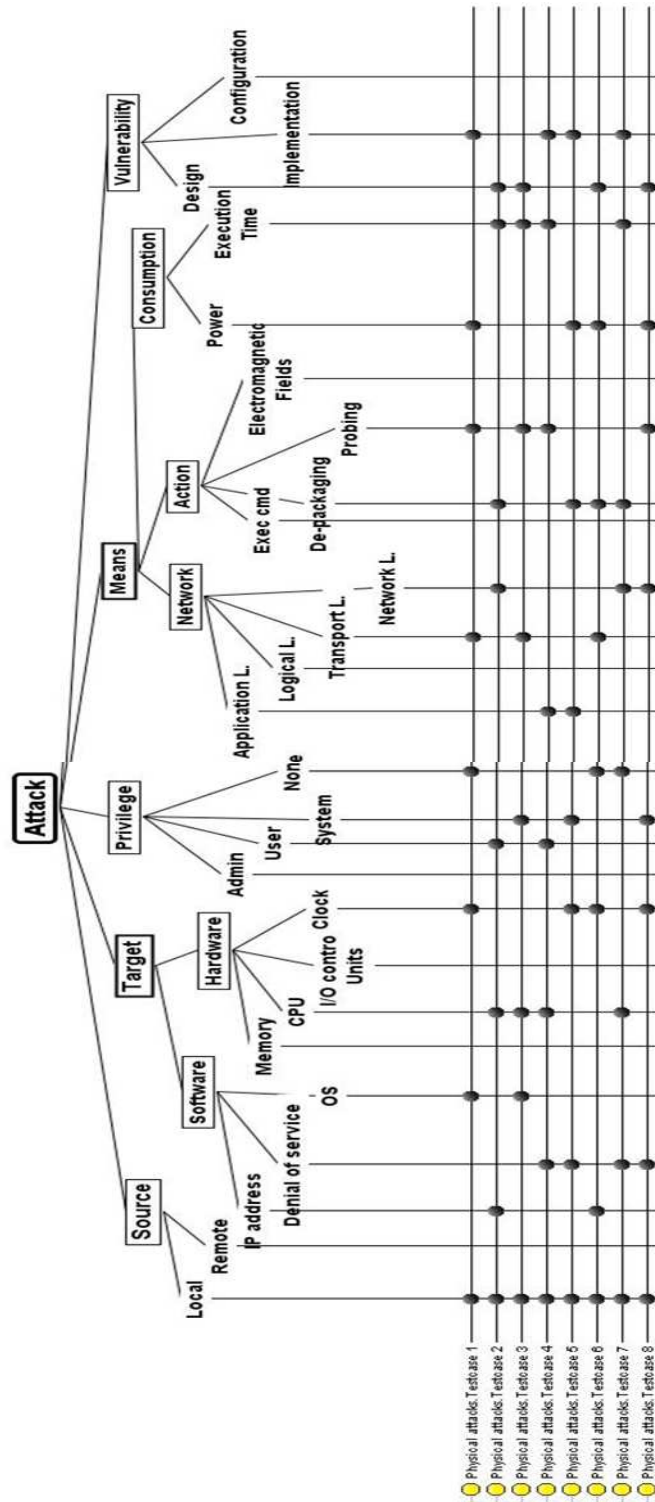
Attack

Source
Local
Remote

Target
Software
IP address
Denial of service
OS
Hardware
Memory
CPU
I/O contro Units
Clock

Privilege
Admin
User
System
None

Means
Network
Application L.
Logical L.
Transport L.
Network L.
Action
Exec cmd
De-packaging
Probing
Electromagnetic Fields

Consumption
Power
Execution Time

Vulnerability
Design
Implementation
Configuration

Physical attacks.Testcase 1
Physical attacks.Testcase 2
Physical attacks.Testcase 3
Physical attacks.Testcase 4
Physical attacks.Testcase 5
Physical attacks.Testcase 6
Physical attacks.Testcase 7
Physical attacks.Testcase 8